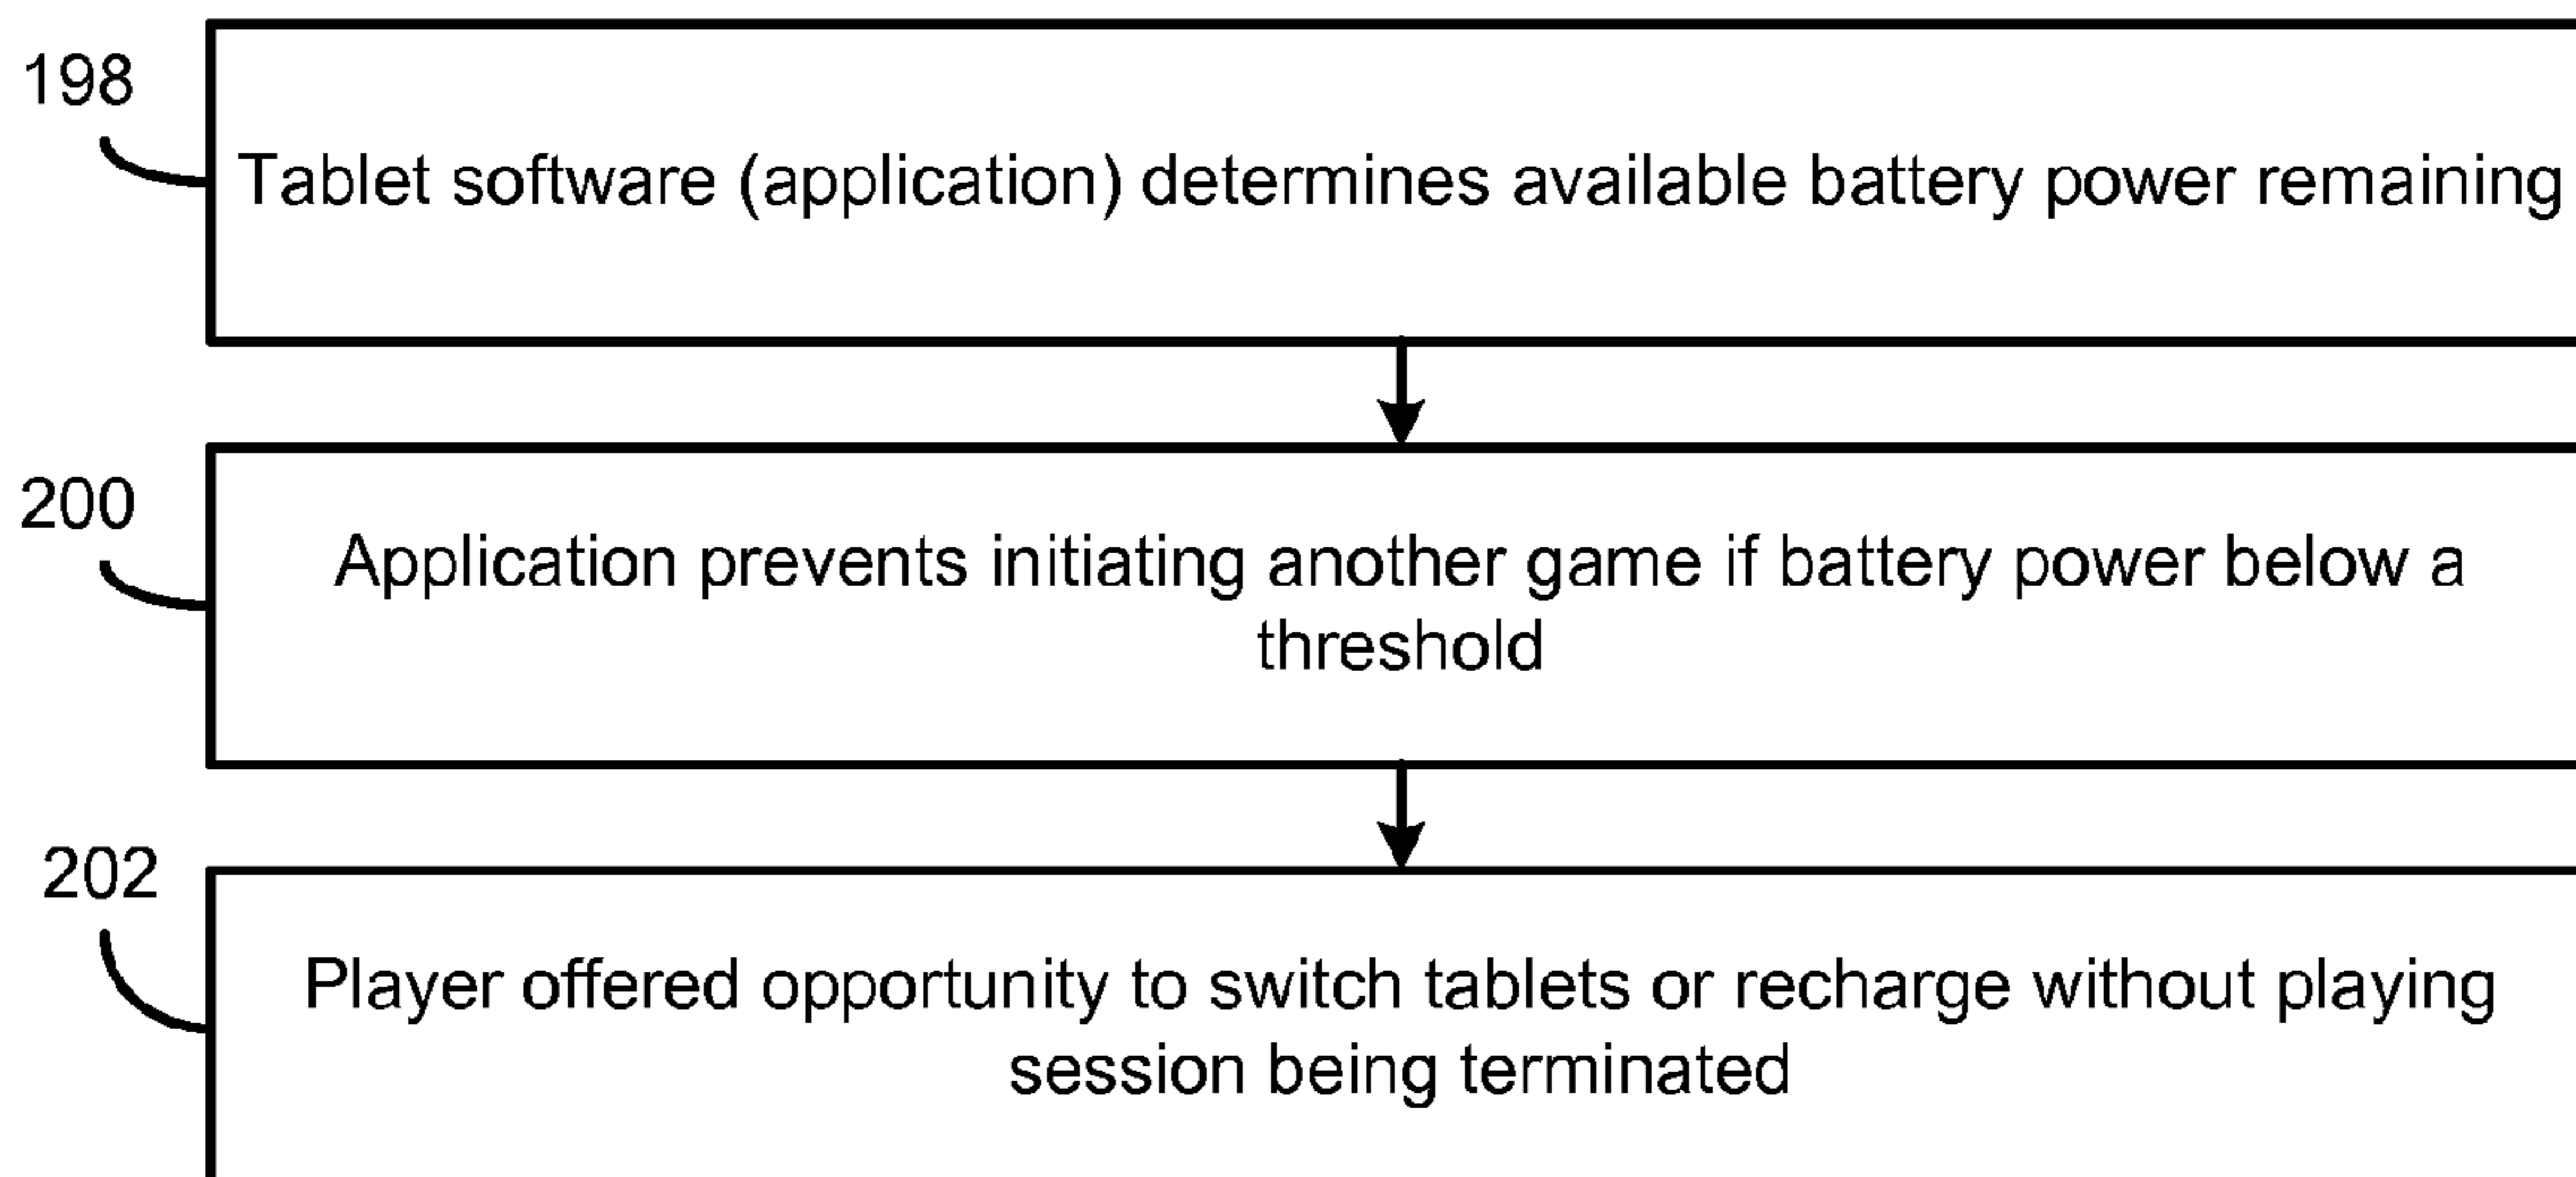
198

Tablet software (application) determines available battery power remaining

200

Application prevents initiating another game if battery power below a threshold

202

Player offered opportunity to switch tablets or recharge without playing session being terminated